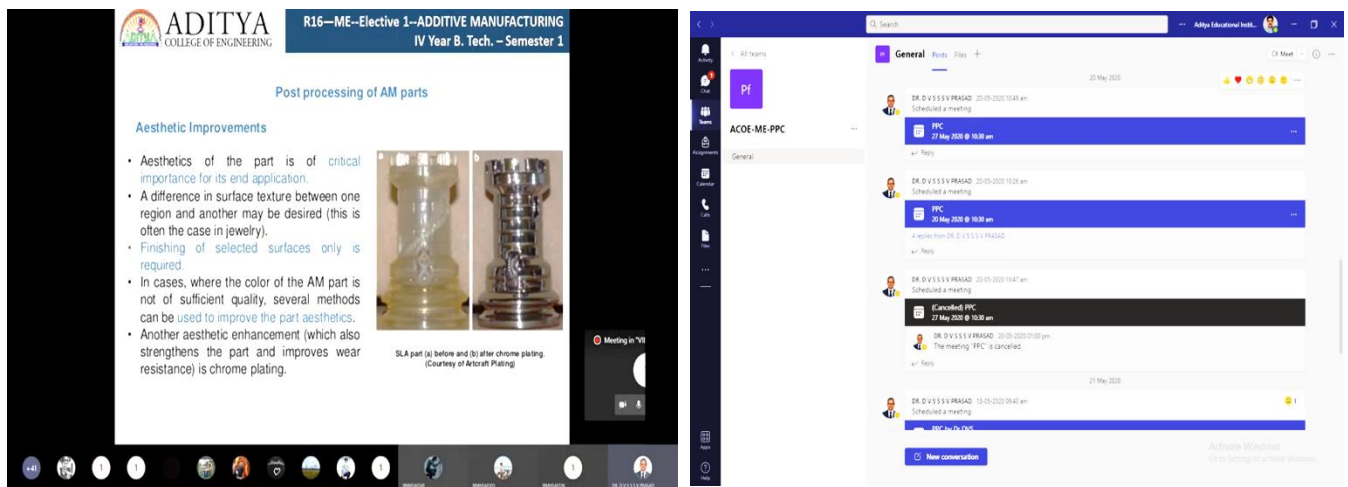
ADITYA
COLLEGE OF ENGINEERING

R16—ME--Elective 1--ADDITIVE MANUFACTURING
IV Year B. Tech. – Semester 1

Post processing of AM parts

Aesthetic Improvements

• Aesthetics of the part is of critical importance for its end application.
• A difference in surface texture between one region and another may be desired (this is often the case in jewelry).
• Finishing of selected surfaces only is required.
• In cases, where the color of the AM part is not of sufficient quality, several methods can be used to improve the part aesthetics.
• Another aesthetic enhancement (which also strengthens the part and improves wear resistance) is chrome plating.

SLA part (a) before and (b) after chrome plating. (Courtesy of Artcraft Plating)

Meeting in "VI

+41

Search

Aditya Educational Instit...

Activity
Chat
Teams
Assignments
Calendar
Calls
Files
...
Apps
Help

< All teams

Pf

ACOE-ME-PPC

General

General Posts Files +

Meet

20 May 2020

DR. D V S S S V PRASAD 20-05-2020 10:49 am
Scheduled a meeting

PPC
27 May 2020 @ 10:30 am

Reply

DR. D V S S S V PRASAD 20-05-2020 10:26 am
Scheduled a meeting

PPC
20 May 2020 @ 10:30 am

4 replies from DR. D V S S S V PRASAD

Reply

DR. D V S S S V PRASAD 20-05-2020 10:47 am
Scheduled a meeting

(Cancelled) PPC
27 May 2020 @ 10:30 am

DR. D V S S S V PRASAD 20-05-2020 01:00 pm
The meeting "PPC" is cancelled

Reply

21 May 2020

DR. D V S S S V PRASAD 15-05-2020 09:40 am
Scheduled a meeting

PPC by Dr DVS

1

New conversation

Activate Windows
Go to Settings to activate Windows.